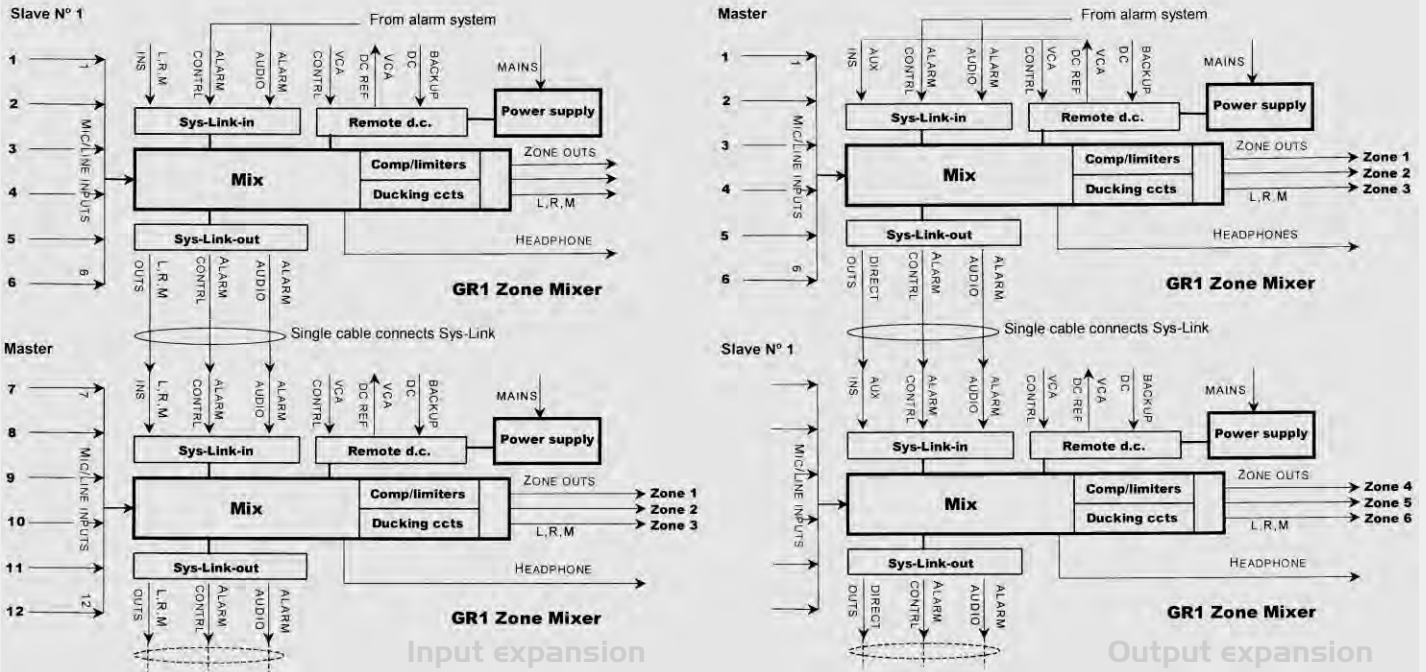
Slave Nº 1

From alarm system

INS L,R,M ALARM CONTRL ALARM AUDIO VCA CONTRL VCA DC REF DC BACKUP

MAINS

1 2 3 4 5 6

1 MIC/LINE INPUTS 6

Sys-Link-in

Remote d.c.

Power supply

Mix

Comp/limiters

Ducking ccts

ZONE OUTS

L,R,M

HEADPHONE

Sys-Link-out

OUTS L,R,M ALARM CONTRL ALARM AUDIO

GR1 Zone Mixer

Single cable connects Sys-Link

Master

INS L,R,M ALARM CONTRL ALARM AUDIO VCA CONTRL VCA DC REF DC BACKUP

MAINS

7 8 9 10 11 12

7 MIC/LINE INPUTS 12

Sys-Link-in

Remote d.c.

Power supply

Mix

Comp/limiters

Ducking ccts

ZONE OUTS

Zone 1
Zone 2
Zone 3

L,R,M

HEADPHONE

Sys-Link-out

OUTS L,R,M ALARM CONTRL ALARM AUDIO

GR1 Zone Mixer

Input expansion

Master

From alarm system

INS AUX ALARM CONTRL ALARM AUDIO VCA CONTRL DC REF VCA DC BACKUP

MAINS

1 2 3 4 5 6

1 MIC/LINE INPUTS 6

Sys-Link-in

Remote d.c.

Power supply

Mix

Comp/limiters

Ducking ccts

ZONE OUTS

Zone 1
Zone 2
Zone 3

L,R,M

HEADPHONES

Sys-Link-out

OUTS DIRECT CONTRL ALARM AUDIO ALARM

GR1 Zone Mixer

Single cable connects Sys-Link

Slave Nº 1

INS AUX ALARM CONTRL ALARM AUDIO VCA CONTRL DC REF VCA DC BACKUP

MAINS

MIC/LINE INPUTS

Sys-Link-in

Remote d.c.

Power supply

Mix

Comp/limiters

Ducking ccts

ZONE OUTS

Zone 4
Zone 5
Zone 6

L,R,M

HEADPHONE

Sys-Link-out

OUTS DIRECT CONTRL ALARM AUDIO ALARM

GR1 Zone Mixer

Output expansion